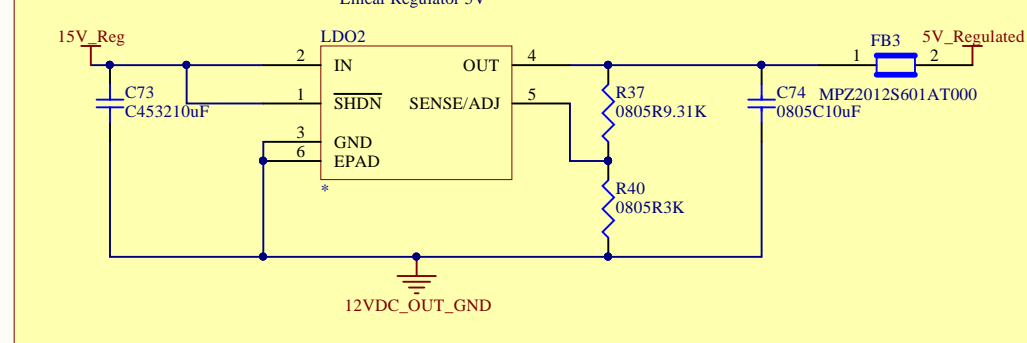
Linear Regulator 5V

15V_Reg

LDO2

2 IN
1 $\overline{SHDN}$
3 GND
6 EPAD
*

OUT 4
SENSE/ADJ 5

C73
C453210uF

R37
0805R9.31K

R40
0805R3K

C74
0805C10uF

FB3
1 2
MPZ2012S601AT000

5V_Regulated

12VDC_OUT_GND